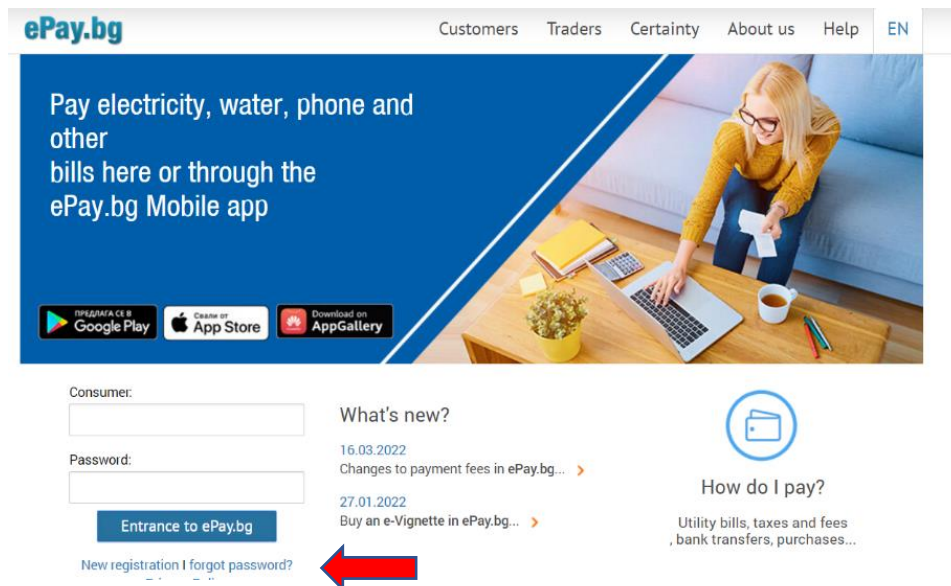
ePay.bg

Customers Traders Certainty About us Help EN

Pay electricity, water, phone and other bills here or through the ePay.bg Mobile app

ПРЕДЛАГА СЕ В Google Play

Свали от App Store

Download on AppGallery

Consumer:

Password:

Entrance to ePay.bg

New registration I forgot password?

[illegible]

What's new?

16.03.2022
Changes to payment fees in ePay.bg...

27.01.2022
Buy an e-Vignette in ePay.bg...

How do I pay?

Utility bills, taxes and fees , bank transfers, purchases...